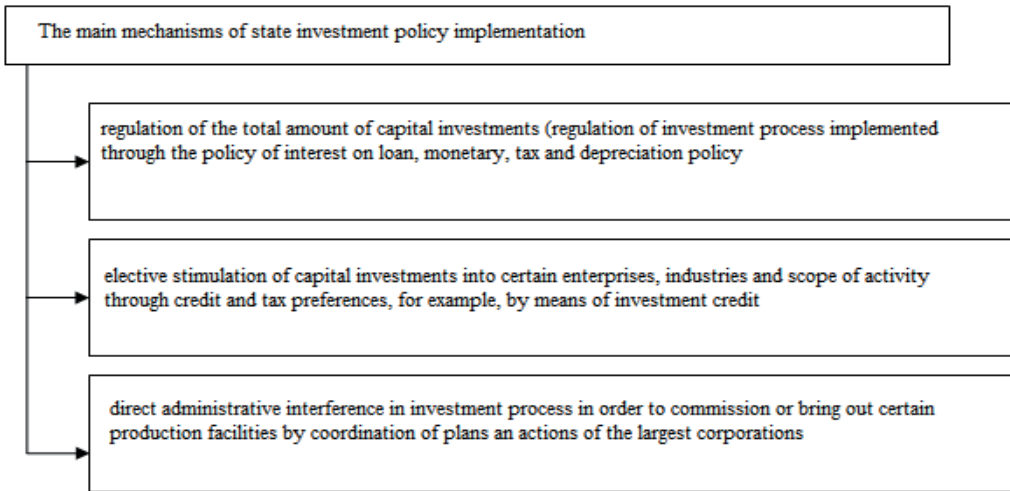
The main mechanisms of state investment policy implementation

regulation of the total amount of capital investments (regulation of investment process implemented through the policy of interest on loan, monetary, tax and depreciation policy

elective stimulation of capital investments into certain enterprises, industries and scope of activity through credit and tax preferences, for example, by means of investment credit

direct administrative interference in investment process in order to commission or bring out certain production facilities by coordination of plans an actions of the largest corporations